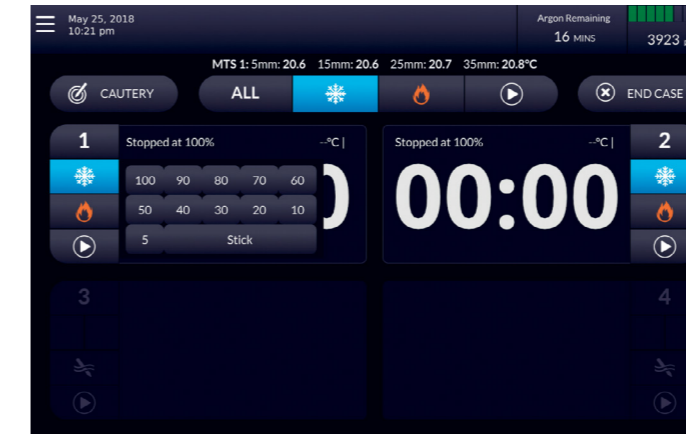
May 25, 2018
10:21 pm

Argon Remaining
16 MINS

3923

MTS 1: 5mm: 20.6 15mm: 20.6 25mm: 20.7 35mm: 20.8°C

CAUTERY

ALL

END CASE

1

Stopped at 100%

--°C |

| 100 | 90 | 80 | 70 | 60 |
|---|---|---|---|---|
| 50 | 40 | 30 | 20 | 10 |
| 5 | Stick | | | |

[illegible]0

Stopped at 100%

--°C |

00:00

2

3

4